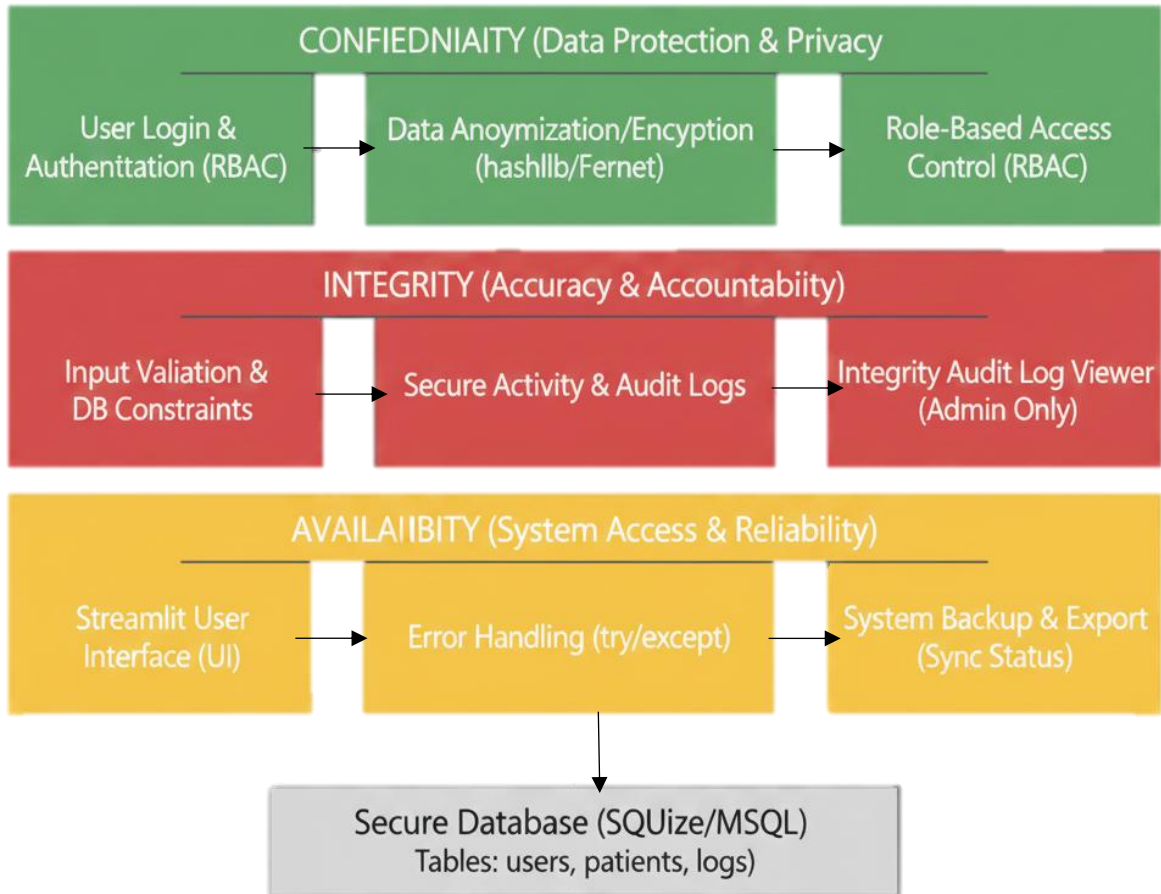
CONFIEDNIAITY (Data Protection & Privacy

User Login & Authenttation (RBAC)

Data Anoymization/Encyption (hashllb/Fernet)

Role-Based Access Control (RBAC)

INTEGRITY (Accuracy & Accountabiity)

Input Valiation & DB Constraints

Secure Activity & Audit Logs

Integrity Audit Log Viewer (Admin Only)

AVAILAIIBITY (System Access & Reliability)

Streamlit User Interface (UI)

Error Handling (try/except)

System Backup & Export (Sync Status)

Secure Database (SQUize/MSQL)
Tables: users, patients, logs)